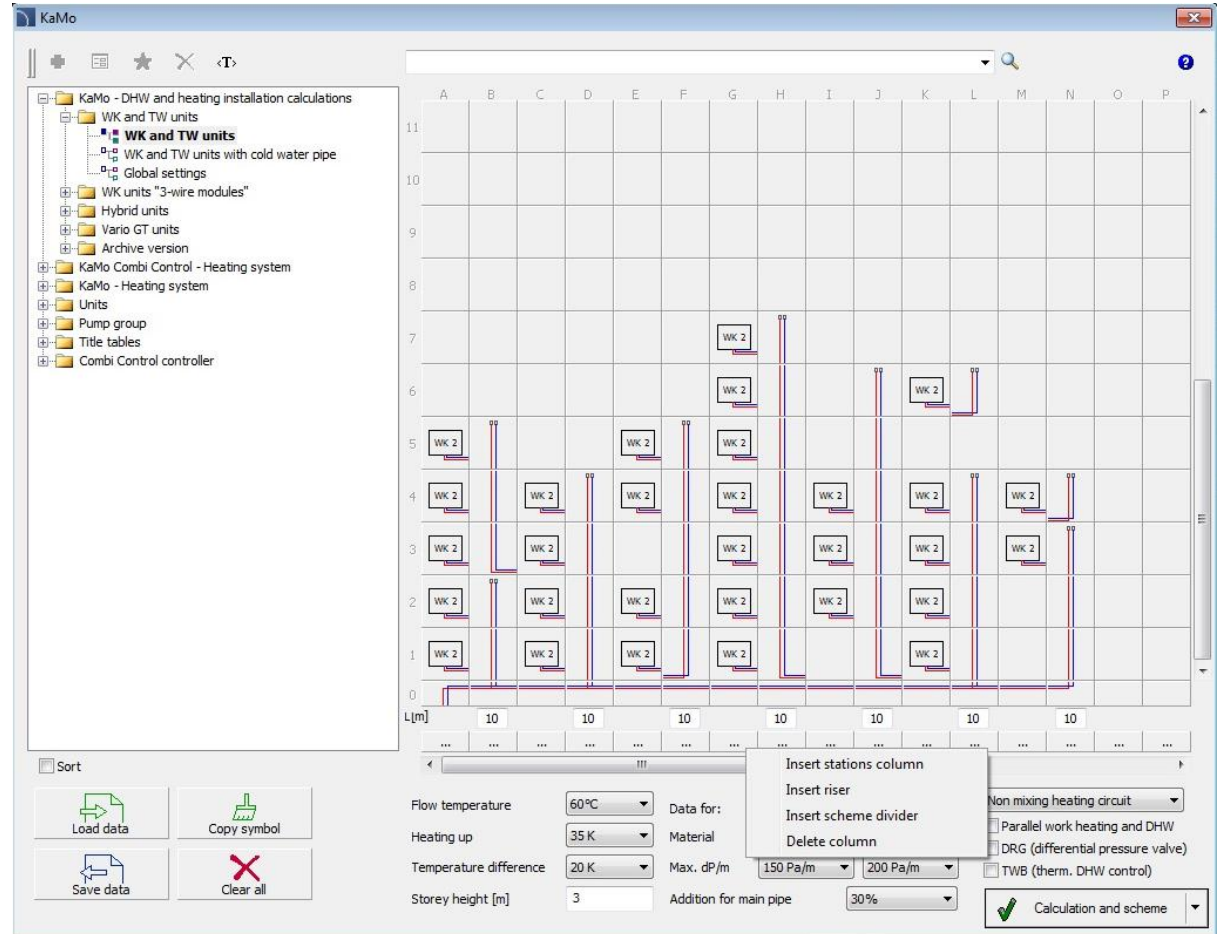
KaMo

‹T›

KaMo - DHW and heating installation calculations
WK and TW units
WK and TW units
WK and TW units with cold water pipe
Global settings
WK units "3-wire modules"
Hybrid units
Vario GT units
Archive version
KaMo Combi Control - Heating system
KaMo - Heating system
Units
Pump group
Title tables
Combi Control controller

A B C D E F G H I J K L M N O P

11
10
9
8
7 WK 2
6 WK 2 WK 2
5 WK 2 WK 2 WK 2
4 WK 2 WK 2 WK 2 WK 2 WK 2 WK 2 WK 2
3 WK 2 WK 2 WK 2 WK 2 WK 2 WK 2
2 WK 2 WK 2 WK 2 WK 2 WK 2 WK 2
1 WK 2 WK 2 WK 2 WK 2
0

L[m] 10 10 10 10 10 10 10

Sort

Load data
Copy symbol
Save data
Clear all

Flow temperature 60°C
Heating up 35 K
Temperature difference 20 K
Storey height [m] 3

Data for:
Material
Max. dP/m 150 Pa/m 200 Pa/m
Addition for main pipe 30%

Insert stations column
Insert riser
Insert scheme divider
Delete column

Non mixing heating circuit
Parallel work heating and DHW
DRG (differential pressure valve)
TWB (therm. DHW control)

Calculation and scheme